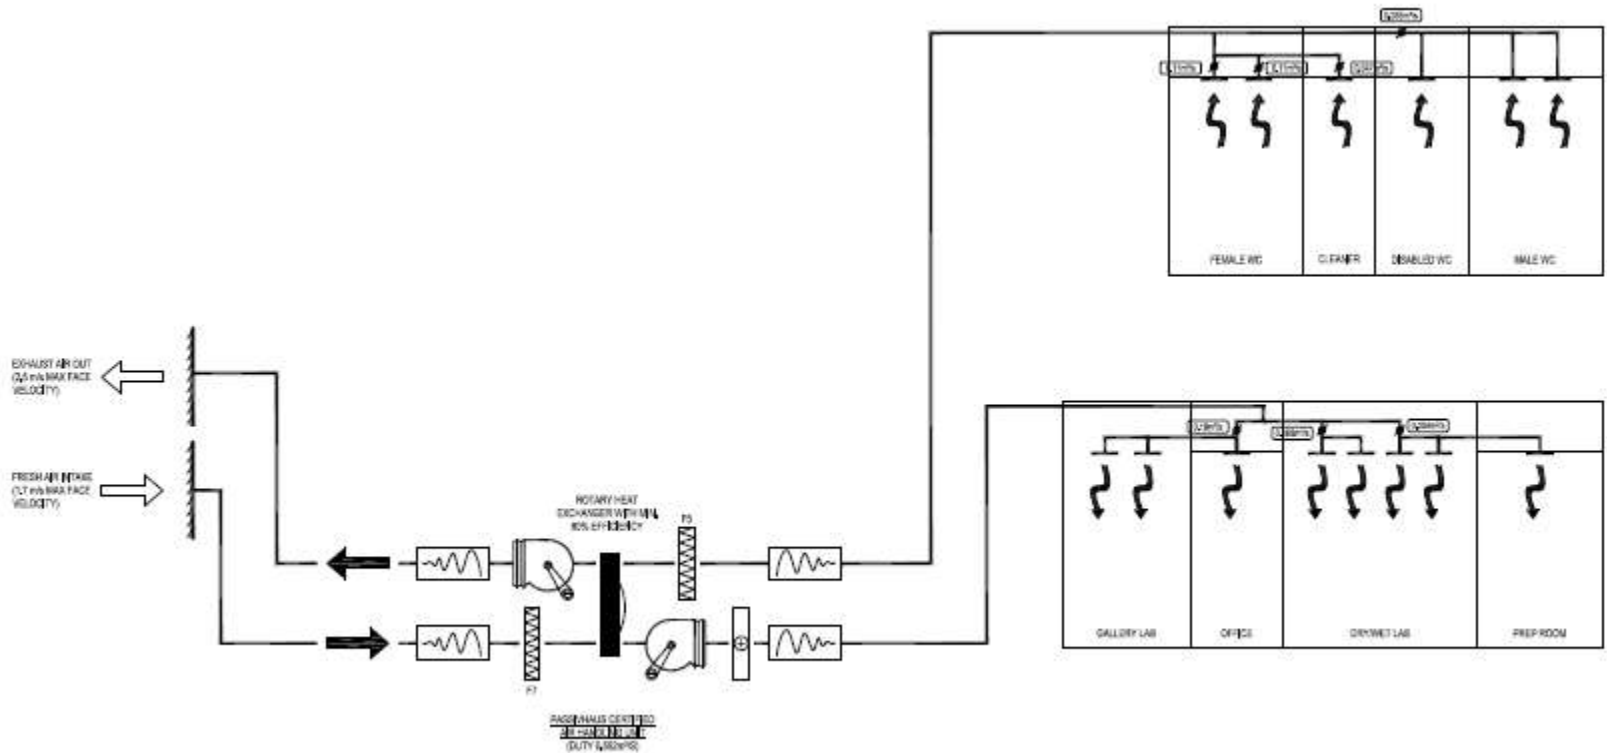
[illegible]

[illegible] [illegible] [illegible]

FEMALE WC

CLEANER

DISABLED WC

MALE WC

EXHAUST AIR OUT (2.5 m/s MAX FACE VELOCITY)

FRESH AIR INTAKE (1.7 m/s MAX FACE VELOCITY)

ROTARY HEAT EXCHANGER WITH MIN. 80% EFFICIENCY

F9

F7

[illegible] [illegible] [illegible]

GALLERY LAB

OFFICE

DRY/WET LAB

PREP ROOM

PASSIVHAUS CERTIFIED AIR HANDLING UNIT (DUTY 0.552m³/S)